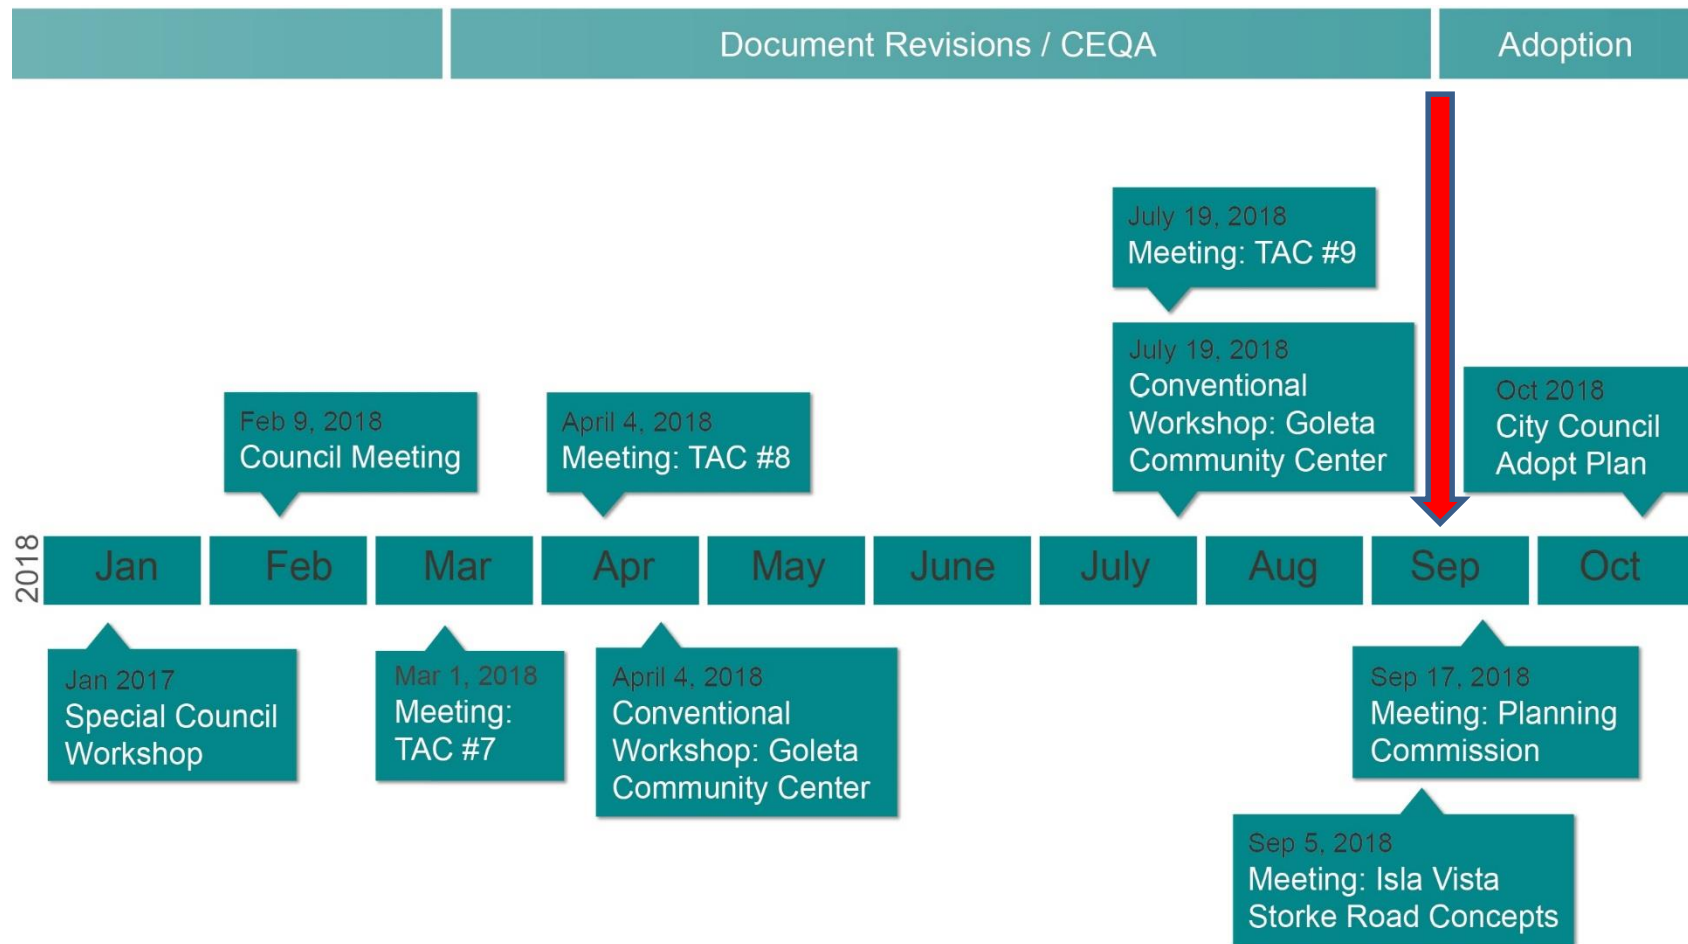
Document Revisions / CEQA

Adoption

July 19, 2018
Meeting: TAC #9

July 19, 2018
Conventional Workshop: Goleta Community Center

Oct 2018
City Council Adopt Plan

Feb 9, 2018
Council Meeting

April 4, 2018
Meeting: TAC #8

2018

| Jan | Feb | Mar | Apr | May | June | July | Aug | Sep | Oct |
|---|---|---|---|---|---|---|---|---|---|

Jan 2017
Special Council Workshop

Mar 1, 2018
Meeting: TAC #7

April 4, 2018
Conventional Workshop: Goleta Community Center

Sep 17, 2018
Meeting: Planning Commission

Sep 5, 2018
Meeting: Isla Vista Storke Road Concepts